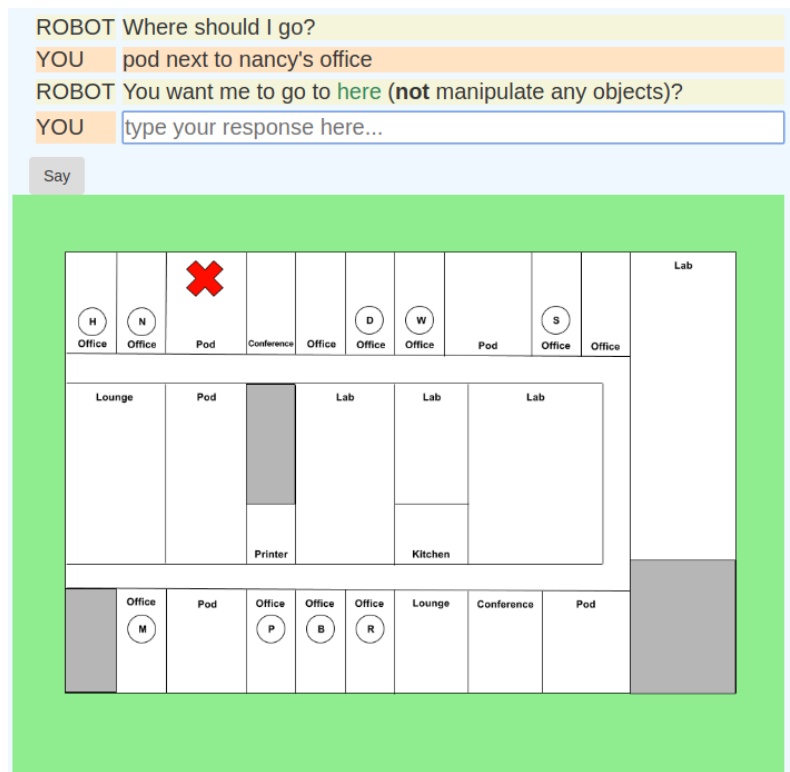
ROBOT Where should I go?
YOU pod next to nancy's office
ROBOT You want me to go to here (**not** manipulate any objects)?
YOU type your response here...

Say

H
Office
N
Office
Pod
Conference
Office
D
Office
W
Office
Pod
S
Office
Office
Lab

Lounge
Pod
Lab
Lab
Lab
Printer
Kitchen

Office
M
Pod
Office
P
Office
B
Office
R
Lounge
Conference
Pod